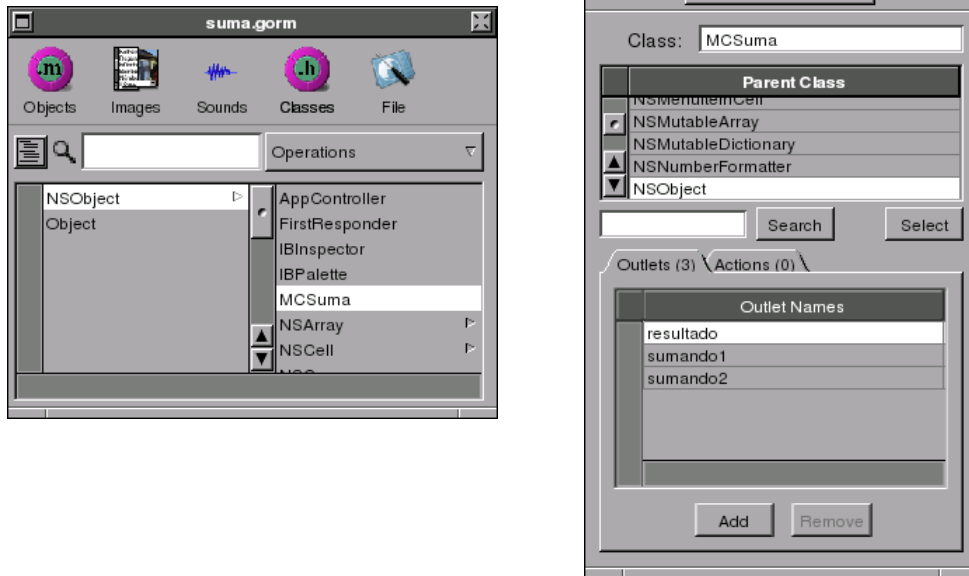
suma.gorm

.m Objects
Images
Sounds
.h Classes
File

Operations

NSObject
Object

AppController
FirstResponder
IBInspector
IBPalette
MCSuma
NSArray
NSCell
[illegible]

Class: MCSuma

| Parent Class |
|---|
| NSMenuItemCell |
| NSMutableArray |
| NSMutableDictionary |
| NSNumberFormatter |
| NSObject |

Search
Select

Outlets (3)
Actions (0)

| Outlet Names |
|---|
| resultado |
| sumando1 |
| sumando2 |

Add
Remove